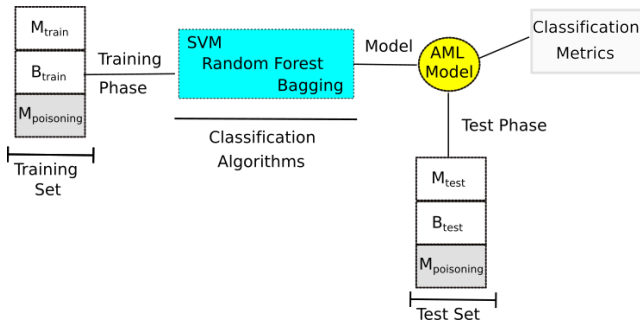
$M_{train}$

$B_{train}$

$M_{poisoning}$

Training Set

Training Phase

SVM
Random Forest
Bagging

Classification Algorithms

Model

AML Model

Classification Metrics

Test Phase

$M_{test}$

$B_{test}$

$M_{poisoning}$

Test Set